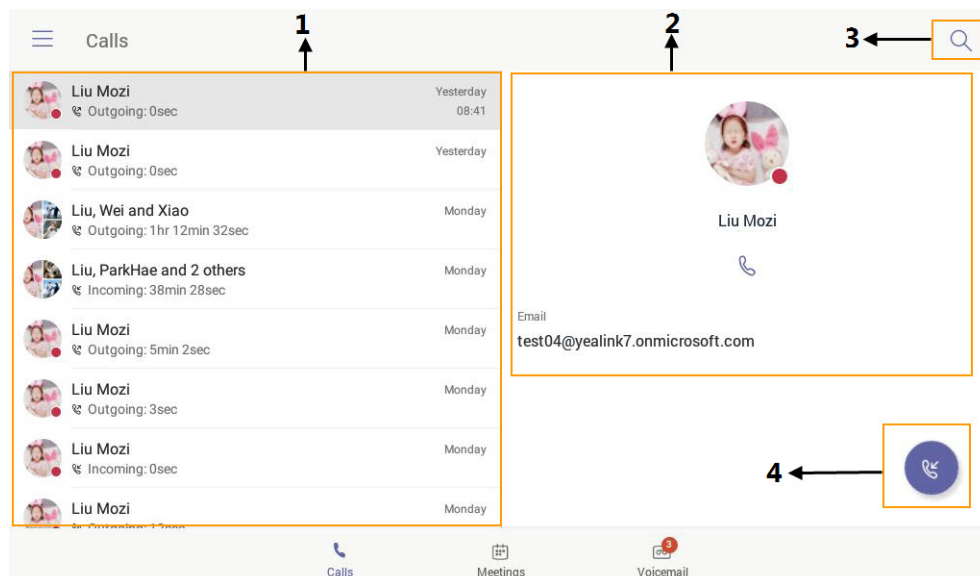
Calls

1

2

3

Liu Mozi
Outgoing: 0sec
Yesterday
08:41

Liu Mozi
Outgoing: 0sec
Yesterday

Liu, Wei and Xiao
Outgoing: 1hr 12min 32sec
Monday

Liu, ParkHae and 2 others
Incoming: 38min 28sec
Monday

Liu Mozi
Outgoing: 5min 2sec
Monday

Liu Mozi
Outgoing: 3sec
Monday

Liu Mozi
Incoming: 0sec
Monday

Liu Mozi
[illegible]
Monday

Liu Mozi

Email
test04@yealink7.onmicrosoft.com

4

Calls
Meetings
3
Voicemail